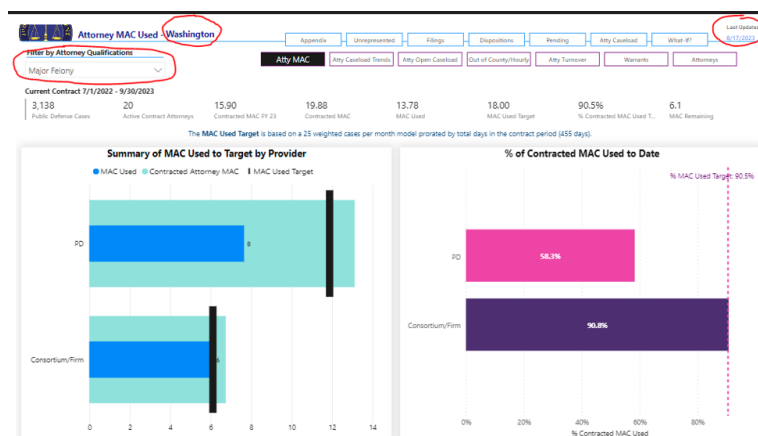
Attorney MAC Used - Washington

Last Updated 8/17/2023

Filter by Attorney Qualifications

Major Felony

Appendix | Unrepresented | Filings | Dispositions | Pending | Atty Caseload | What-If?

Atty MAC | Atty Caseload Trends | Atty Open Caseload | Out of County/Hourly | Atty Turnover | Warrants | Attorneys

Current Contract 7/1/2022 - 9/30/2023

| 3,138 | 20 | 15.90 | 19.88 | 13.78 | 18.00 | 90.5% | 6.1 |
|---|---|---|---|---|---|---|---|
| Public Defense Cases | Active Contract Attorneys | Contracted MAC FY 23 | Contracted MAC | MAC Used | MAC Used Target | % Contracted MAC Used T... | MAC Remaining |

The MAC Used Target is based on a 25 weighted cases per month model prorated by total days in the contract period (455 days).

Summary of MAC Used to Target by Provider

MAC Used | Contracted Attorney MAC | MAC Used Target

PD

8

Consortium/Firm

6

0 2 4 6 8 10 12 14

% of Contracted MAC Used to Date

% MAC Used Target: 90.5%

PD

58.3%

Consortium/Firm

90.8%

0% 20% 40% 60% 80%

% Contracted MAC Used